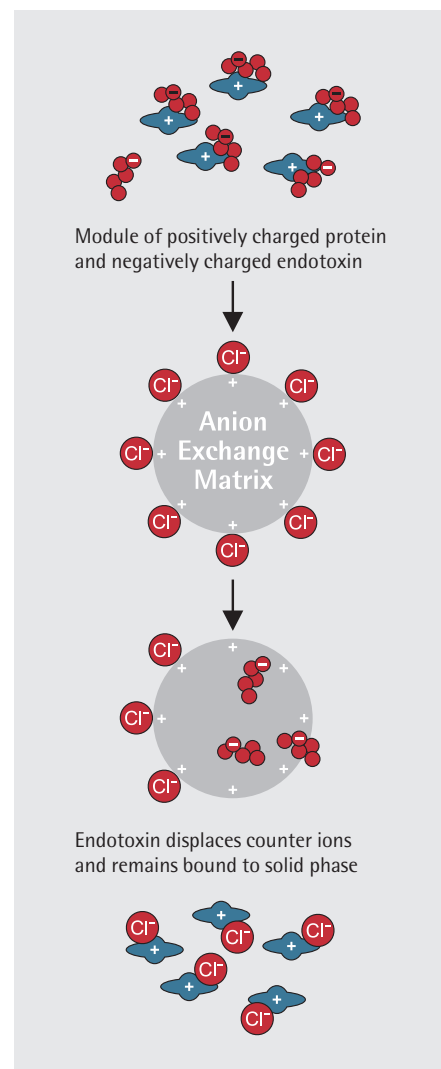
Module of positively charged protein and negatively charged endotoxin

$Cl^-$

$Cl^-$

$Cl^-$

Anion Exchange Matrix

$Cl^-$

$Cl^-$

$Cl^-$

$Cl^-$

$Cl^-$

$Cl^-$

$Cl^-$

$Cl^-$

Endotoxin displaces counter ions and remains bound to solid phase

$Cl^-$

$Cl^-$

$Cl^-$

$Cl^-$

$Cl^-$